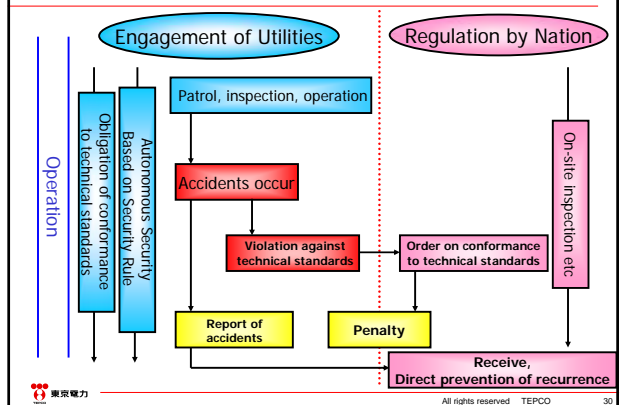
Engagement of Utilities

Regulation by Nation

Operation

Obligation of conformance to technical standards

Autonomous Security Based on Security Rule

Patrol, inspection, operation

Accidents occur

Violation against technical standards

Order on conformance to technical standards

On-site inspection etc

Report of accidents

Penalty

Receive, Direct prevention of recurrence

東京電力

All rights reserved TEPCO

30